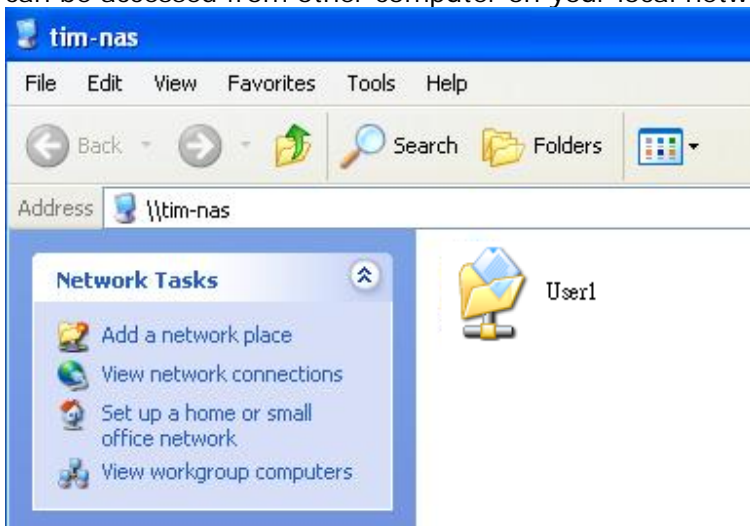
can be accessed from other computer on your local netw

tim-nas

File Edit View Favorites Tools Help

Back Search Folders

Address \\tim-nas

Network Tasks

Add a network place

View network connections

Set up a home or small office network

View workgroup computers

User1